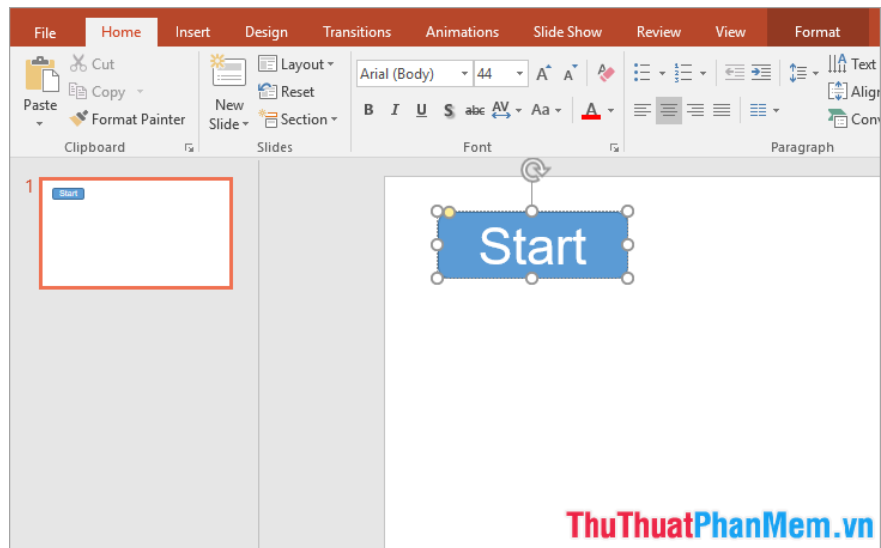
File Home Insert Design Transitions Animations Slide Show Review View Format

Paste

Cut

Copy

Format Painter

Clipboard

New Slide

Layout

Reset

Section

Slides

Arial (Body) 44

B I U S abc AV Aa A

Font

Text

Align

Conv

Paragraph

1

Start

Start

ThuThuatPhanMem.vn